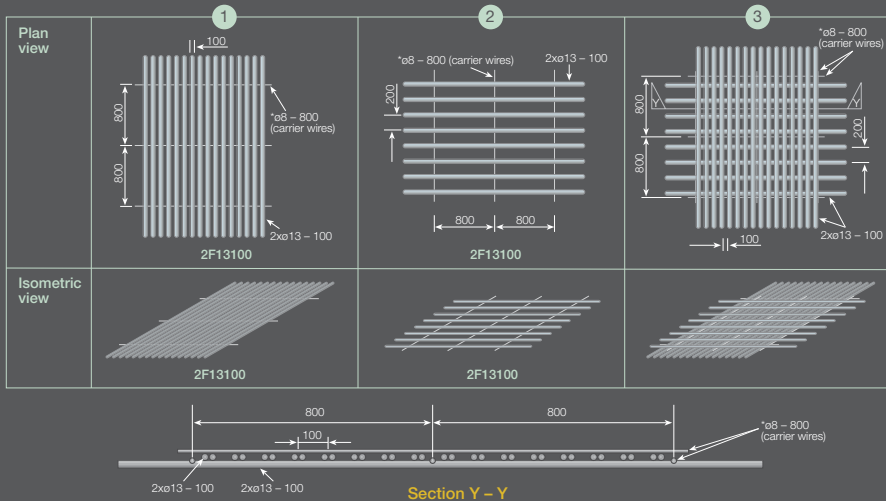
| | 1 | 2 | 3 |
|---|---|---|---|
| Plan view | 100<br>800<br>800<br>*ø8 – 800 (carrier wires)<br>2xø13 – 100<br>2F13100 | *ø8 – 800 (carrier wires)<br>2xø13 – 100<br>200<br>800<br>800<br>2F13100 | *ø8 – 800 (carrier wires)<br>Y<br>Y<br>800<br>800<br>200<br>2xø13 – 100<br>100 |
| Isometric view | 2F13100 | 2F13100 | |

800

800

100

*ø8 – 800 (carrier wires)

2xø13 – 100

2xø13 – 100

Section Y – Y